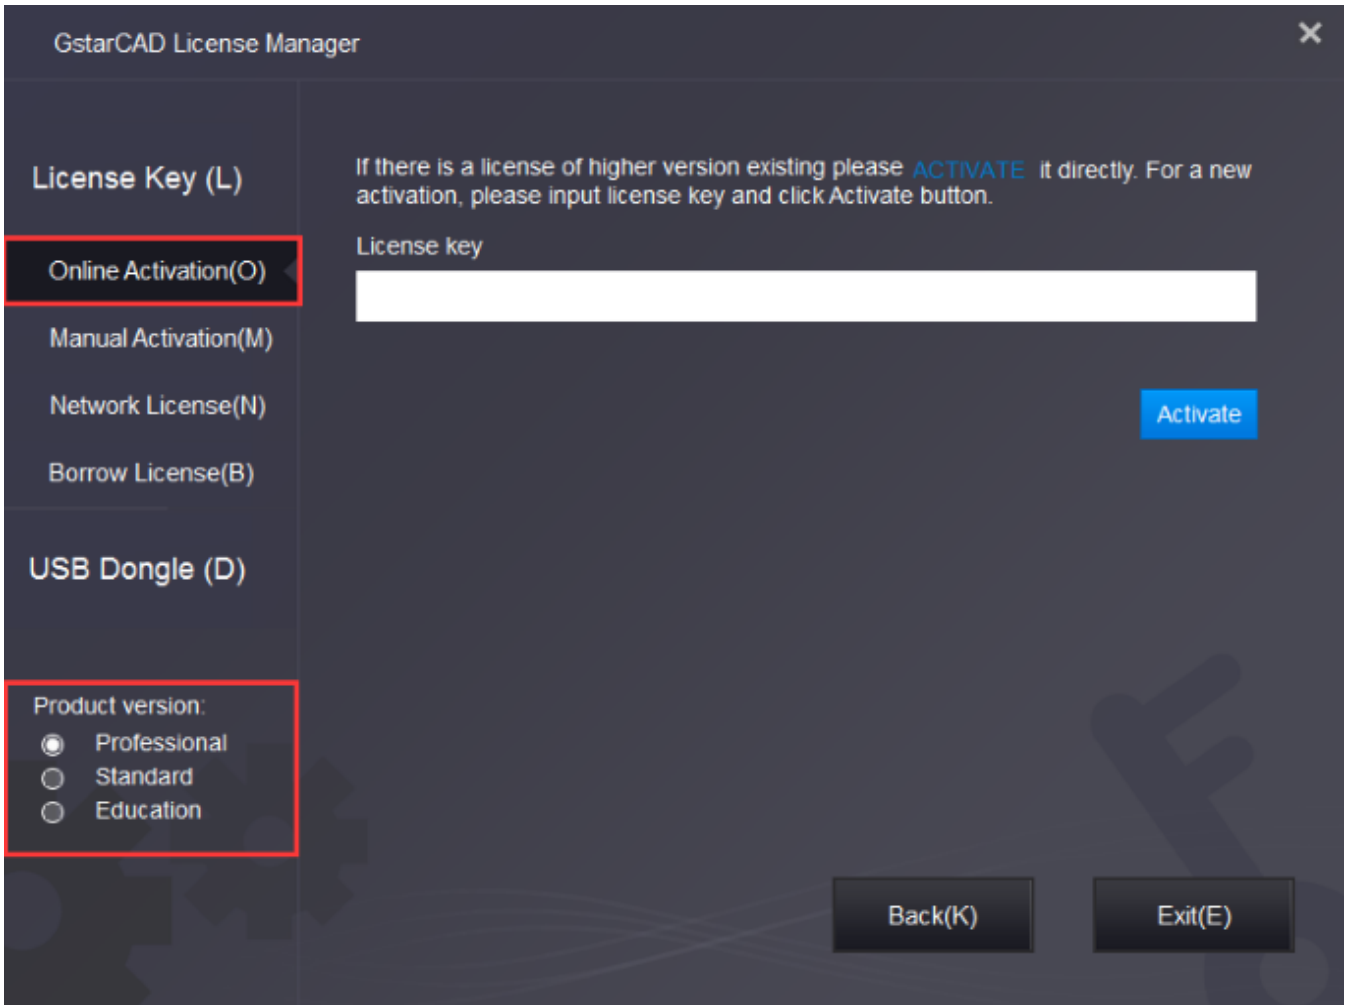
GstarCAD License Manager

×

License Key (L)

Online Activation(O)

Manual Activation(M)

Network License(N)

Borrow License(B)

USB Dongle (D)

Product version:

Professional

Standard

Education

If there is a license of higher version existing please ACTIVATE it directly. For a new activation, please input license key and click Activate button.

License key

Activate

Back(K)

Exit(E)